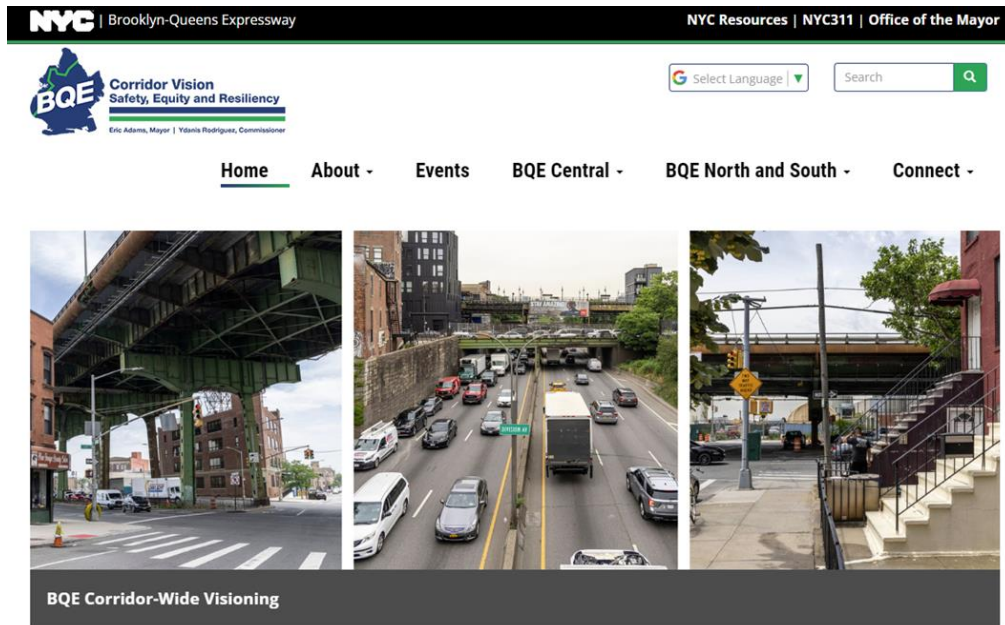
NYC | Brooklyn-Queens Expressway

NYC Resources | NYC311 | Office of the Mayor

BQE

Corridor Vision
Safety, Equity and Resiliency

Eric Adams, Mayor | Ydanis Rodriguez, Commissioner

Select Language

Search

Home

About

Events

BQE Central

BQE North and South

Connect

STAY AMAZING

DIVISION AV

BQE Corridor-Wide Visioning